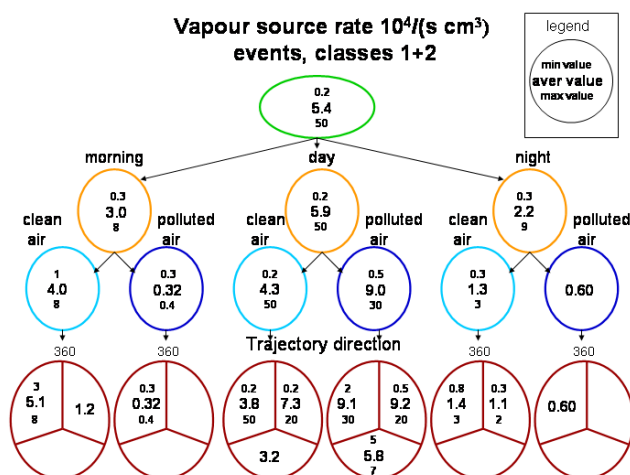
Vapour source rate $10^4/(s\ cm^3)$
events, classes 1+2

legend
min value
aver value
max value

0.2
5.4
50

morning
day
night

0.3
3.0
8

0.2
5.9
50

0.3
2.2
9

clean air
polluted air
clean air
polluted air
clean air
polluted air

1
4.0
8

0.3
0.32
0.4

0.2
4.3
50

0.5
9.0
30

0.3
1.3
3

0.60

360
360
Trajectory direction
360
360

3
5.1
8

1.2

0.3
0.32
0.4

0.2
3.8
50

0.2
7.3
20

3.2

2
9.1
30

0.5
9.2
20

5
5.8
7

0.8
1.4
3

0.3
1.1
2

0.60